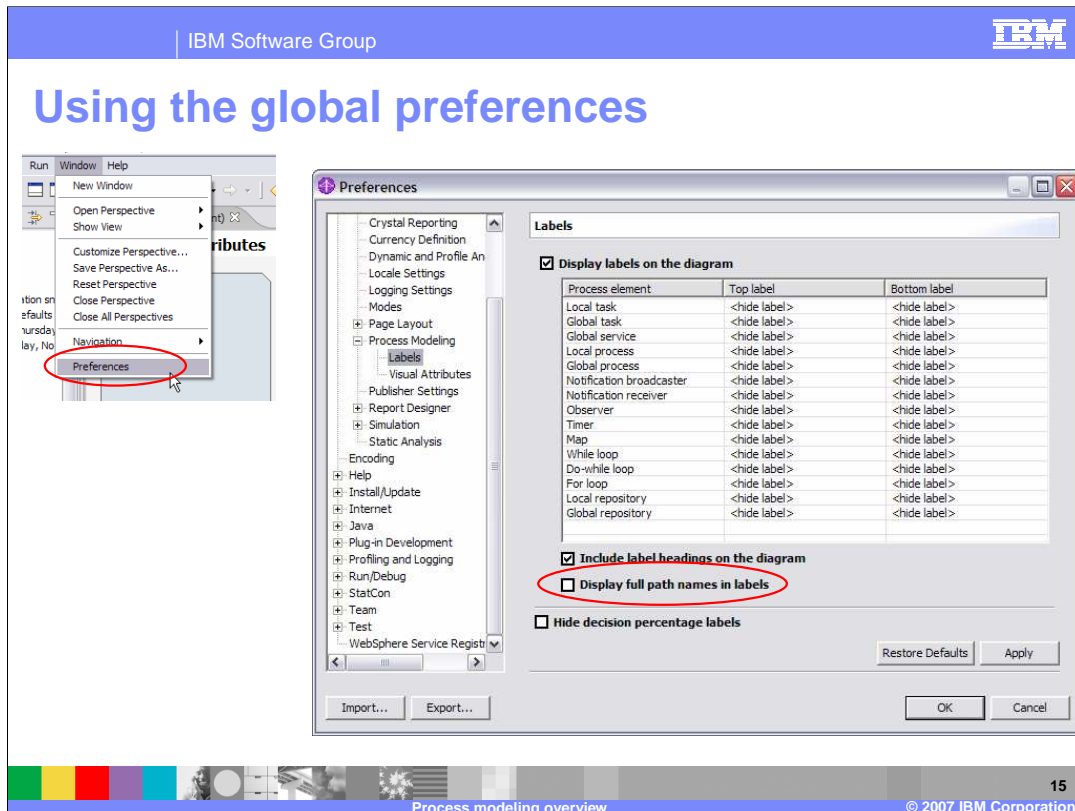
IBM Software Group

IBM

Using the global preferences

Run Window Help

New Window
Open Perspective
Show View
Customize Perspective...
Save Perspective As...
Reset Perspective
Close Perspective
Close All Perspectives
Navigation
Preferences

nt) ☒
ributes

ation sn
efaults
ursday
lay, No

Preferences

Crystal Reporting
Currency Definition
Dynamic and Profile An
Locale Settings
Logging Settings
Modes
Page Layout
Process Modeling
Labels
Visual Attributes
Publisher Settings
Report Designer
Simulation
Static Analysis
Encoding
Help
Install/Update
Internet
Java
Plug-in Development
Profiling and Logging
Run/Debug
StatCon
Team
Test
WebSphere Service Registr

Labels

☑ Display labels on the diagram

| Process element | Top label | Bottom label |
|---|---|---|
| Local task | <hide label> | <hide label> |
| Global task | <hide label> | <hide label> |
| Global service | <hide label> | <hide label> |
| Local process | <hide label> | <hide label> |
| Global process | <hide label> | <hide label> |
| Notification broadcaster | <hide label> | <hide label> |
| Notification receiver | <hide label> | <hide label> |
| Observer | <hide label> | <hide label> |
| Timer | <hide label> | <hide label> |
| Map | <hide label> | <hide label> |
| While loop | <hide label> | <hide label> |
| Do-while loop | <hide label> | <hide label> |
| For loop | <hide label> | <hide label> |
| Local repository | <hide label> | <hide label> |
| Global repository | <hide label> | <hide label> |

☑ Include label headings on the diagram
☐ Display full path names in labels

☐ Hide decision percentage labels

Restore Defaults Apply

Import... Export...

OK Cancel

15

Process modeling overview © 2007 IBM Corporation